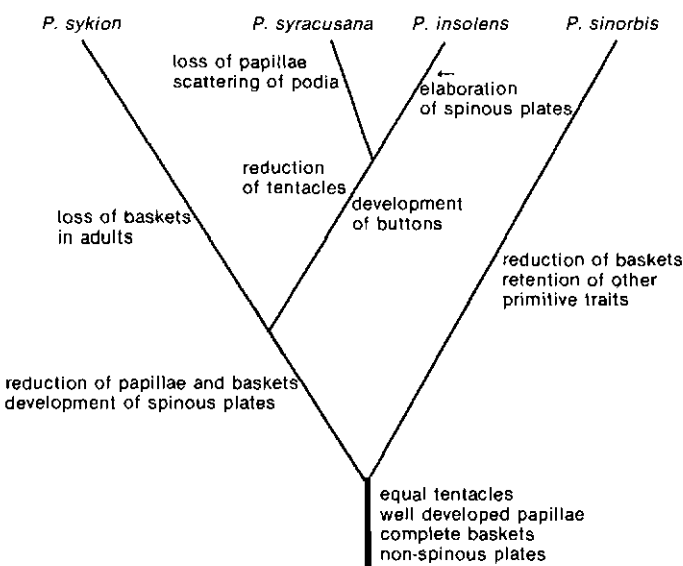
P. sykion

P. syracusana

P. insolens

P. sinorbis

loss of papillae
scattering of podia

elaboration
of spinous plates

reduction
of tentacles

development
of buttons

loss of baskets
in adults

reduction of baskets
retention of other
primitive traits

reduction of papillae and baskets
development of spinous plates

equal tentacles
well developed papillae
complete baskets
non-spinous plates